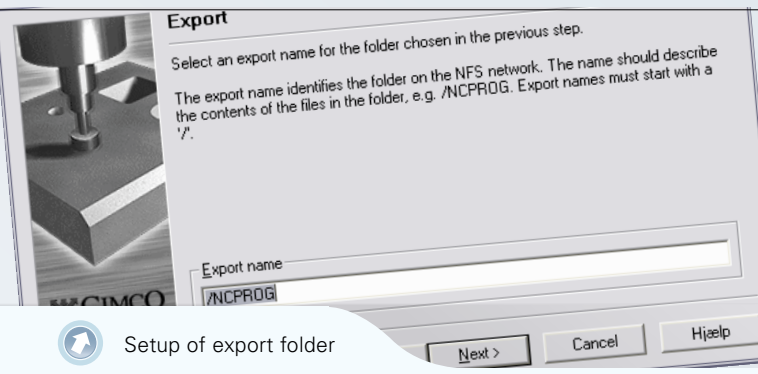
Export

Select an export name for the folder chosen in the previous step.

The export name identifies the folder on the NFS network. The name should describe the contents of the files in the folder, e.g. /NCPROG. Export names must start with a '/'.

Export name

/NCPROG

CIMCO

Setup of export folder

Next >

Cancel

Hjælp